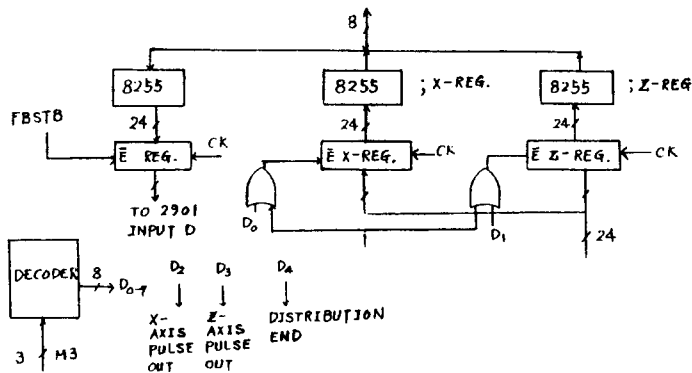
8

8255

8255 ; X-REG.

8255 ; Z-REG

FBSTB

24

24

24

$\bar{E}$ REG.

CK

$\bar{E}$ X-REG.

CK

$\bar{E}$ Z-REG.

CK

TO 2901 INPUT D

$D_0$

$D_1$

24

DECODER

8

$D_{0-7}$

3

M3

$D_2$

X-AXIS PULSE OUT

$D_3$

Z-AXIS PULSE OUT

$D_4$

DISTRIBUTION END